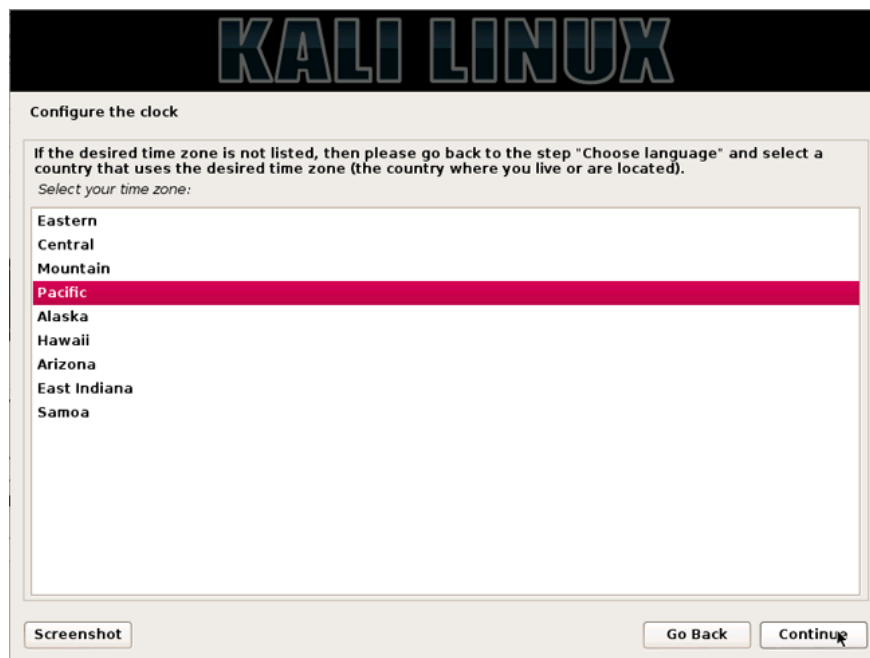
KALI LINUX

Configure the clock

If the desired time zone is not listed, then please go back to the step "Choose language" and select a country that uses the desired time zone (the country where you live or are located).

Select your time zone:

Eastern
Central
Mountain
Pacific
Alaska
Hawaii
Arizona
East Indiana
Samoa

Screenshot

Go Back

Continue